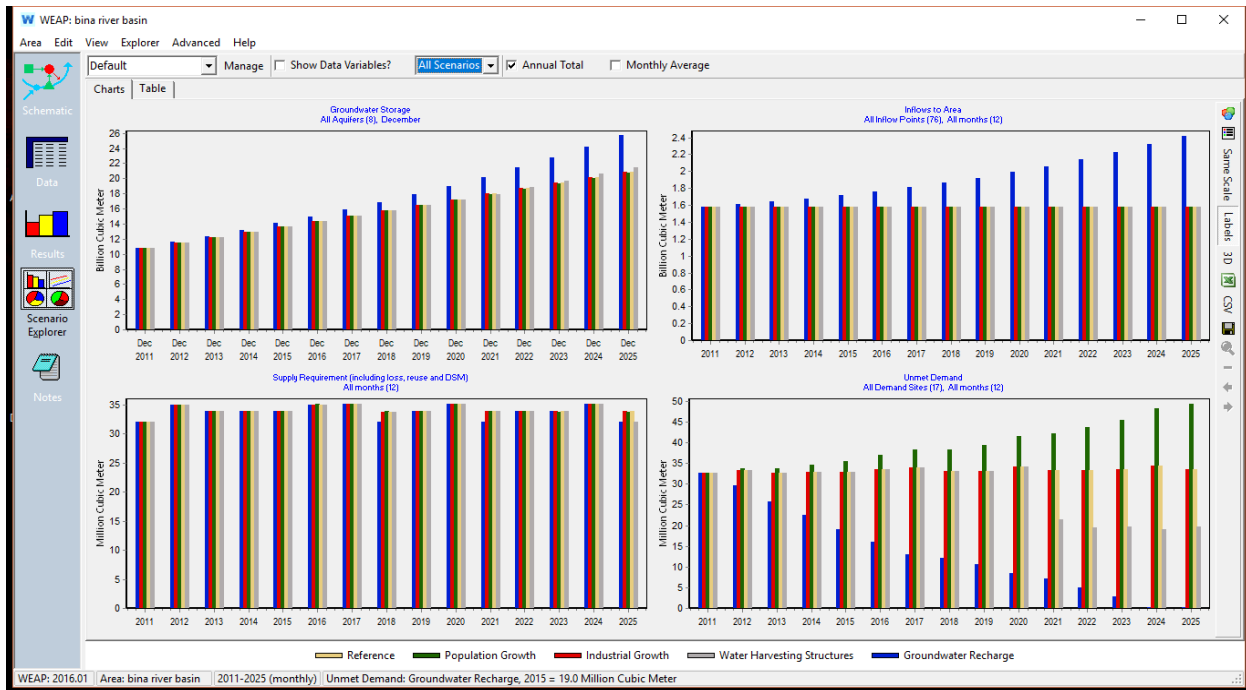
WEAP: bina river basin

Area Edit View Explorer Advanced Help

Default Manage Show Data Variables? All Scenarios Annual Total Monthly Average

Charts Table

Schematic

Data

Results

Scenario Explorer

Notes

Groundwater Storage
All Aquifers (8), December

Billion Cubic Meter

26 24 22 20 18 16 14 12 10 8 6 4 2 0

Dec 2011 Dec 2012 Dec 2013 Dec 2014 Dec 2015 Dec 2016 Dec 2017 Dec 2018 Dec 2019 Dec 2020 Dec 2021 Dec 2022 Dec 2023 Dec 2024 Dec 2025

Inflows to Area
All Inflow Points (76), All months (12)

Billion Cubic Meter

2.4 2.2 2 1.8 1.6 1.4 1.2 1 0.8 0.6 0.4 0.2 0

2011 2012 2013 2014 2015 2016 2017 2018 2019 2020 2021 2022 2023 2024 2025

Same Scale

Labels

3D

CSV

Supply Requirement (including loss, reuse and DSM)
All months (12)

Million Cubic Meter

35 30 25 20 15 10 5 0

2011 2012 2013 2014 2015 2016 2017 2018 2019 2020 2021 2022 2023 2024 2025

Unmet Demand
All Demand Sites (17), All months (12)

Million Cubic Meter

50 45 40 35 30 25 20 15 10 5 0

2011 2012 2013 2014 2015 2016 2017 2018 2019 2020 2021 2022 2023 2024 2025

Reference Population Growth Industrial Growth Water Harvesting Structures Groundwater Recharge

WEAP: 2016.01 Area: bina river basin 2011-2025 (monthly) Unmet Demand: Groundwater Recharge, 2015 = 19.0 Million Cubic Meter